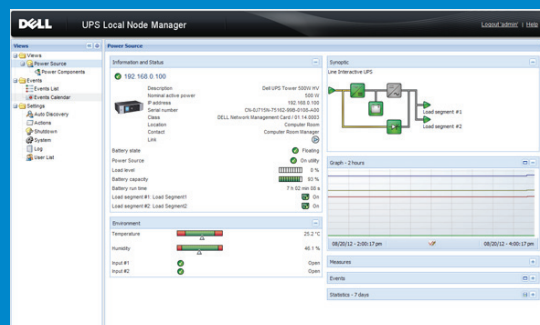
DELL UPS Local Node Manager

Logout'admin' | Help

Views

Views
Power Source
Power Components
Events
Events List
Events Calendar
Settings
Auto Discovery
Actions
Shutdown
System
Log
User List

Power Source

Information and Status

192.168.0.100

| Description | Dell UPS Tower 500W HV |
|---|---|
| Nominal active power | 500 W |
| IP address | 192.168.0.100 |
| Serial number | CN-0J715N-75162-098-0100-A00 |
| Class | DELL Network Management Card / 01.14.0003 |
| Location | Computer Room |
| Contact | Computer Room Manager |
| Link | |

| Battery state | Floating |
|---|---|
| Power Source | On utility |
| Load level | 0 % |
| Battery capacity | 93 % |
| Battery run time | 7 h 02 min 00 s |
| Load segment #1 Load Segment1 | On |
| Load segment #2 Load Segment2 | On |

Environment

| Temperature | 25.2 °C |
|---|---|
| Humidity | 46.1 % |
| Input #1 | Open |
| Input #2 | Open |

Synoptic

Line Interactive UPS

Load segment #1
Load segment #2

Graph - 2 hours

08/20/12 - 2:00:17 pm
08/20/12 - 4:00:17 pm

Measures

Events

Statistics - 7 days